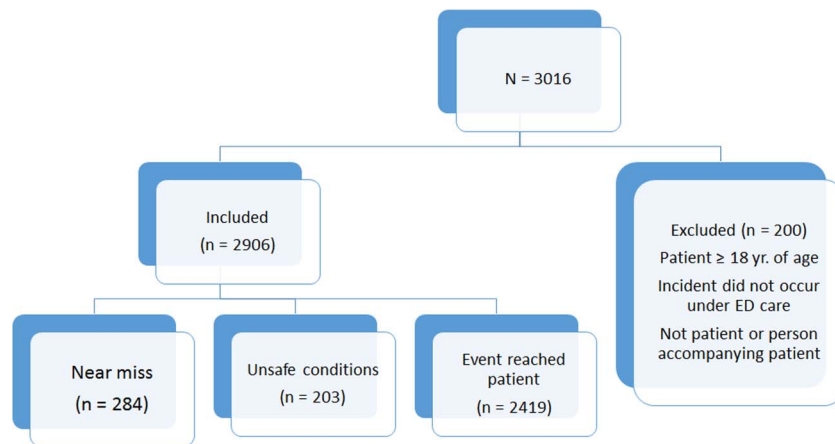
N = 3016

Included
(n = 2906)

Excluded (n = 200)
Patient ≥ 18 yr. of age
Incident did not occur under ED care
Not patient or person accompanying patient

Near miss
(n = 284)

Unsafe conditions
(n = 203)

Event reached patient
(n = 2419)